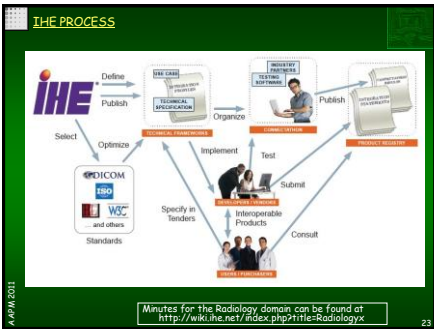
IHE PROCESS

IHE

Define

Publish

Select

Optimize

USE CASE

TECHNICAL SPECIFICATION

TECHNICAL FRAMEWORKS

Organize

INDUSTRY PARTNERS

TESTING SOFTWARE

CONNECTATHON

Publish

PRODUCT REGISTRY

DICOM

ISO

W3C

... and others

Standards

Implement

Test

DEVELOPERS / VENDORS

Submit

Specify in Tenders

Interoperable Products

Consult

USERS / PURCHASERS

AAPM 2011

Minutes for the Radiology domain can be found at http://wiki.ihe.net/index.php?title=Radiologyx

23